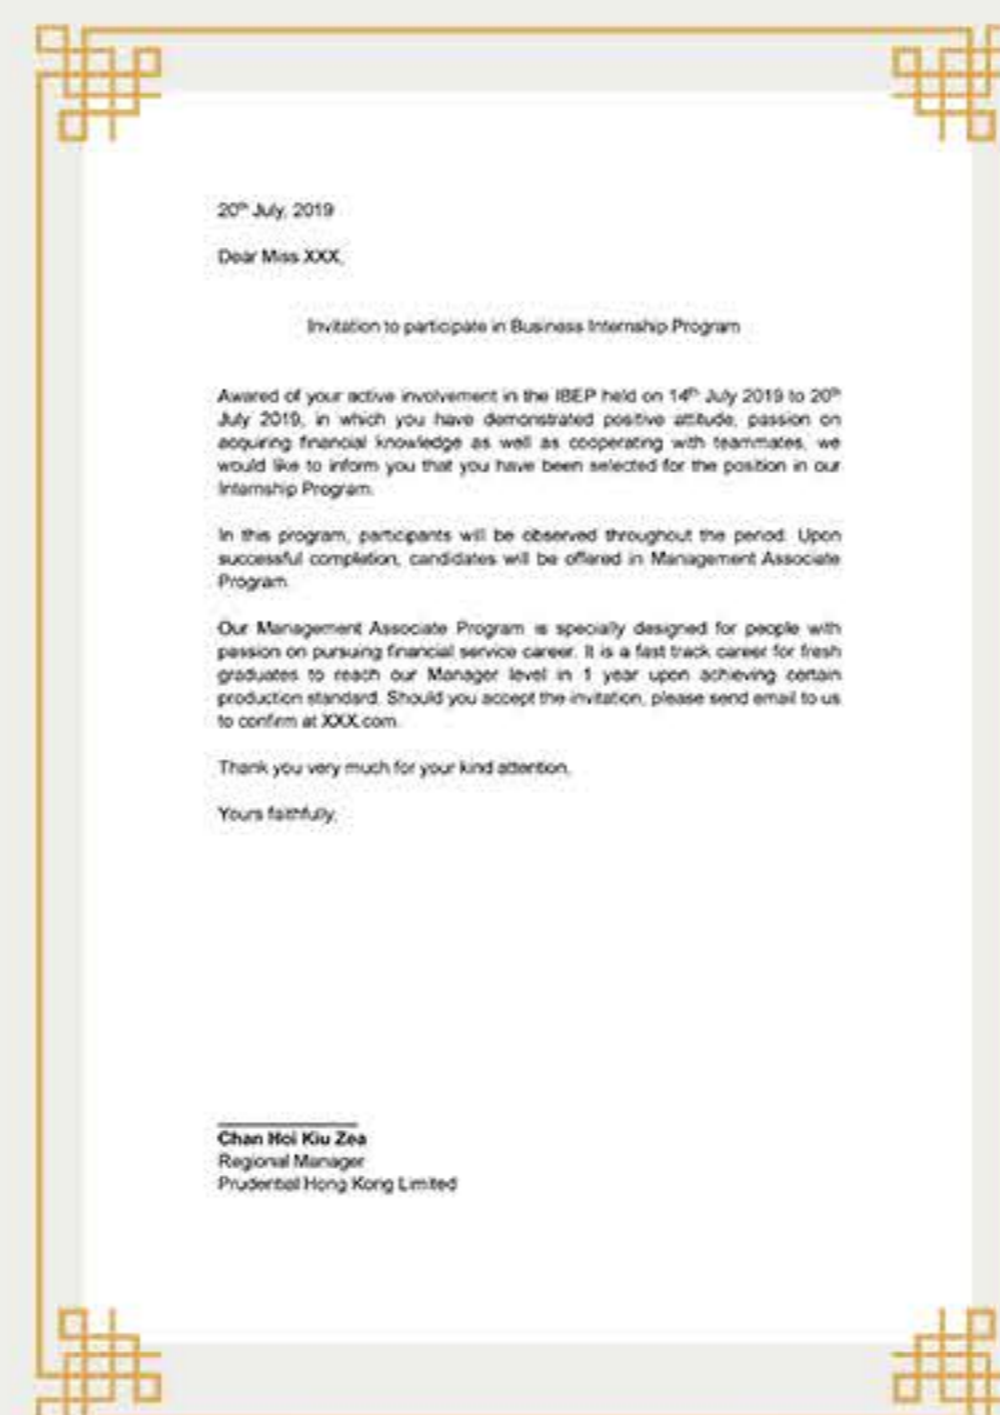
20$^{th}$ July, 2019

Dear Miss XXX,

Invitation to participate in Business Internship Program

Awared of your active involvement in the IBEP held on 14$^{th}$ July 2019 to 20$^{th}$ July 2019, in which you have demonstrated positive attitude, passion on acquiring financial knowledge as well as cooperating with teammates, we would like to inform you that you have been selected for the position in our Internship Program.

In this program, participants will be observed throughout the period. Upon successful completion, candidates will be offered in Management Associate Program.

Our Management Associate Program is specially designed for people with passion on pursuing financial service career. It is a fast track career for fresh graduates to reach our Manager level in 1 year upon achieving certain production standard. Should you accept the invitation, please send email to us to confirm at XXX.com.

Thank you very much for your kind attention.

Yours faithfully,

Chan Hoi Kiu Zea
Regional Manager
Prudential Hong Kong Limited